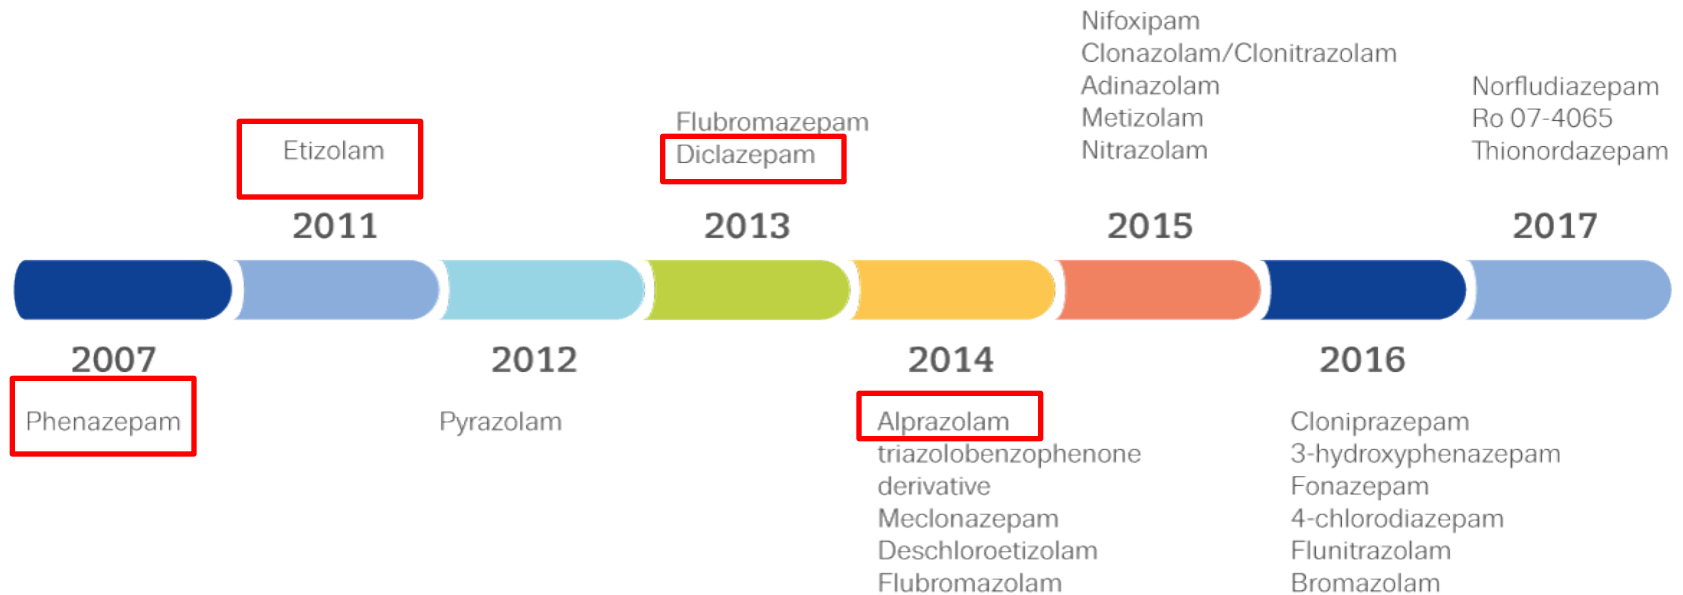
Nifoxipam
Clonazolam/Clonitrazolam
Adinazolam
Metizolam
Nitrazolam

Norfludiazepam
Ro 07-4065
Thionordazepam

Etizolam

Flubromazepam
Diclazepam

2011

2013

2015

2017

2007

Phenazepam

2012

Pyrazolam

2014

Alprazolam
triazolobenzophenone derivative
Meclonazepam
Deschloroetizolam
Flubromazolam

2016

Clonidiazepam
3-hydroxyphenazepam
Fonazepam
4-chlorodiazepam
Flunitrazolam
Bromazolam